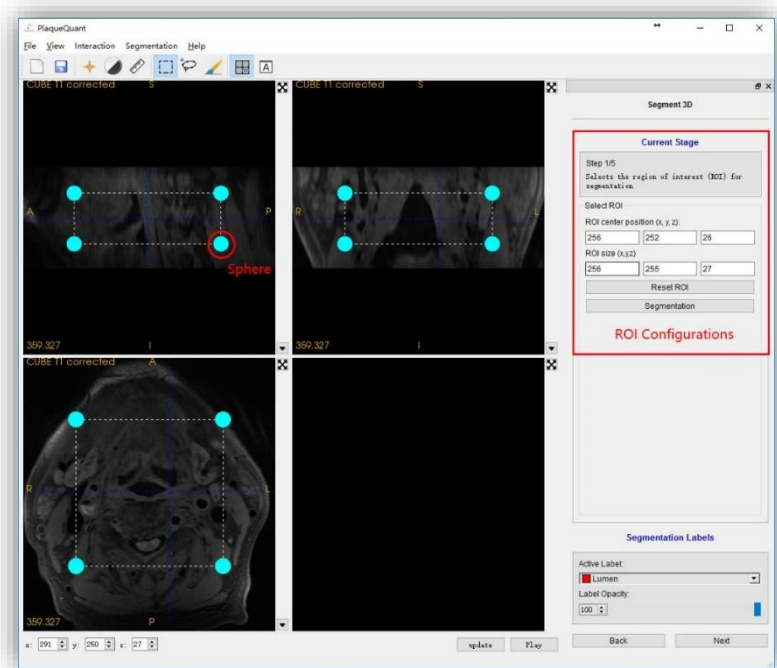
PlaqueQuant

File View Interaction Segmentation Help

CUBE T1 corrected S

A P

Sphere

359.327 I

CUBE T1 corrected S

R L

359.327 I

CUBE T1 corrected A

R L

359.327 P

Segment 3D

Current Stage

Step 1/5

Selects the region of interest (ROI) for segmentation

Select ROI

ROI center position (x, y, z):

| 256 | 252 | 26 |
|---|---|---|

ROI size (x,y,z)

| 256 | 255 | 27 |
|---|---|---|

Reset ROI

Segmentation

ROI Configurations

Segmentation Labels

Active Label:

Lumen

Label Opacity:

100

Back

Next

x: 291 y: 250 z: 27

update

Play